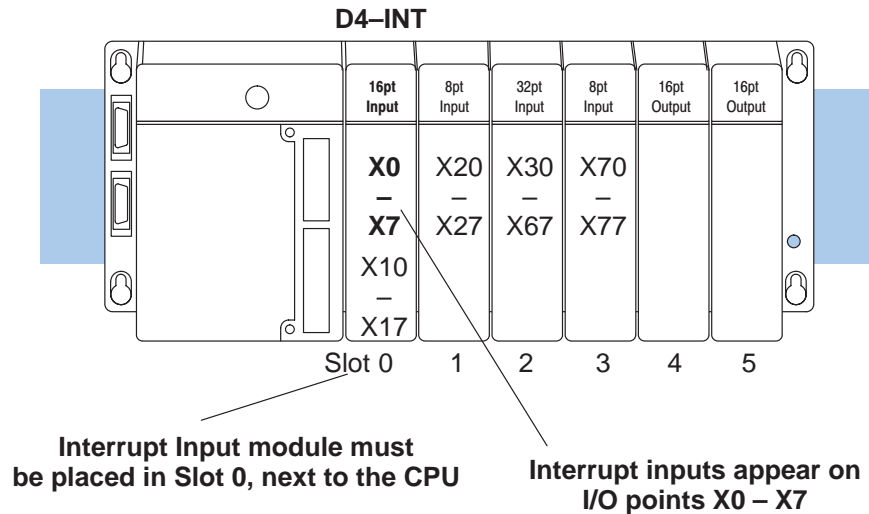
D4–INT

16pt Input
X0
–
X7
X10
–
X17

8pt Input
X20
–
X27

32pt Input
X30
–
X67

8pt Input
X70
–
X77

16pt Output

16pt Output

Slot 0 1 2 3 4 5

Interrupt Input module must be placed in Slot 0, next to the CPU

Interrupt inputs appear on I/O points X0 – X7